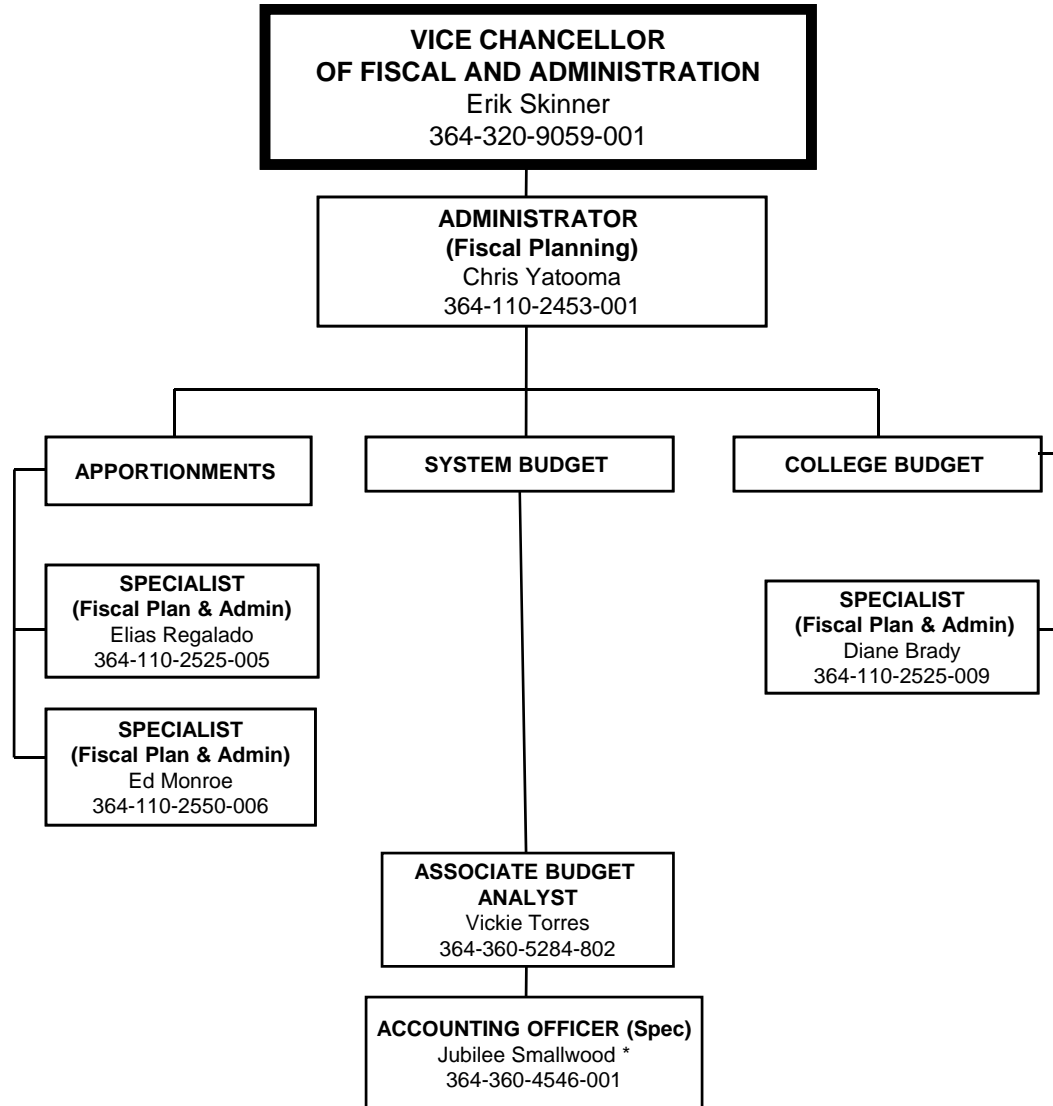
VICE CHANCELLOR
OF FISCAL AND ADMINISTRATION
Erik Skinner
364-320-9059-001

ADMINISTRATOR
(Fiscal Planning)
Chris Yatooma
364-110-2453-001

APPORTIONMENTS

SYSTEM BUDGET

COLLEGE BUDGET

SPECIALIST
(Fiscal Plan & Admin)
Elias Regalado
364-110-2525-005

SPECIALIST
(Fiscal Plan & Admin)
Ed Monroe
364-110-2550-006

SPECIALIST
(Fiscal Plan & Admin)
Diane Brady
364-110-2525-009

ASSOCIATE BUDGET
ANALYST
Vickie Torres
364-360-5284-802

ACCOUNTING OFFICER (Spec)
Jubilee Smallwood *
364-360-4546-001